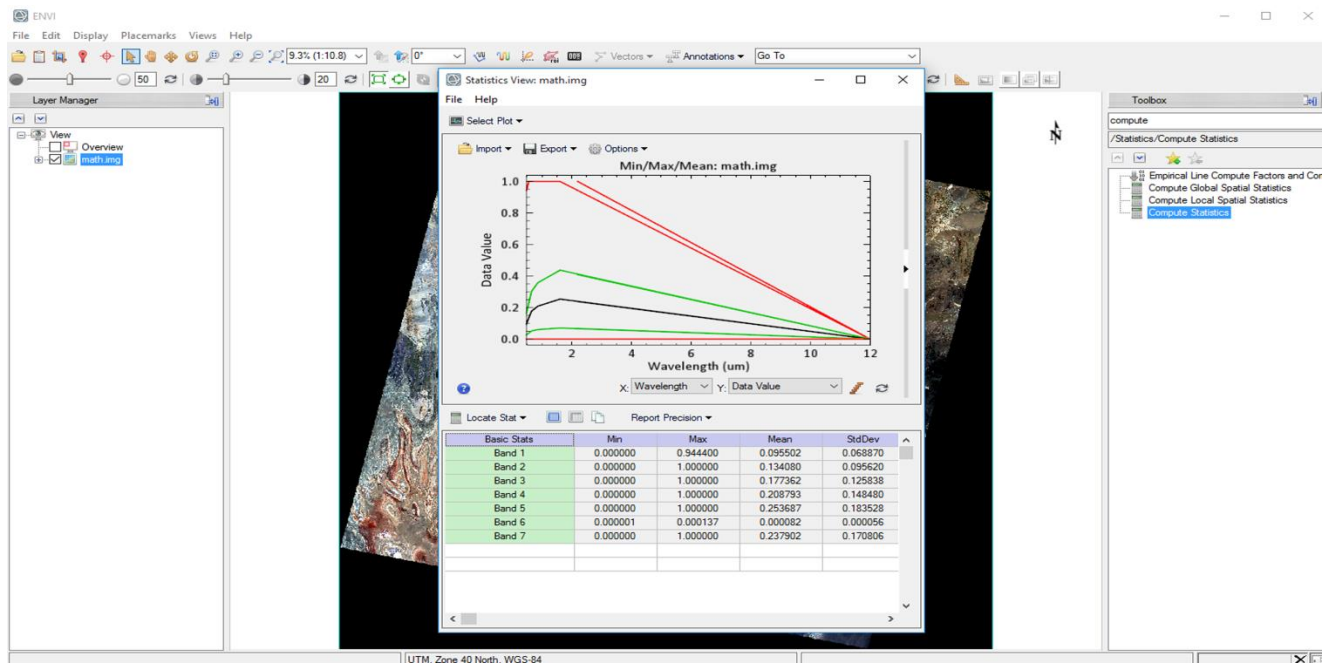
ENVI

File Edit Display Placemarks Views Help

9.3% (1:10.8) 0° Vectors Annotations Go To

50 20

Layer Manager

View
Overview
math.img

Statistics View: math.img

File Help

Select Plot

Import Export Options

Min/Max/Mean: math.img

1.0
0.8
0.6
0.4
0.2
0.0

Data Value

2 4 6 8 10 12

Wavelength (um)

X: Wavelength Y: Data Value

Locate Stat Report Precision

| Basic Stats | Min | Max | Mean | StdDev |
|---|---|---|---|---|
| Band 1 | 0.000000 | 0.944400 | 0.095502 | 0.068870 |
| Band 2 | 0.000000 | 1.000000 | 0.134080 | 0.095620 |
| Band 3 | 0.000000 | 1.000000 | 0.177362 | 0.125838 |
| Band 4 | 0.000000 | 1.000000 | 0.208793 | 0.148480 |
| Band 5 | 0.000000 | 1.000000 | 0.253687 | 0.183528 |
| Band 6 | 0.000001 | 0.000137 | 0.000082 | 0.000056 |
| Band 7 | 0.000000 | 1.000000 | 0.237902 | 0.170806 |

N

Toolbox

compute

/Statistics/Compute Statistics

Empirical Line Compute Factors and Cor
Compute Global Spatial Statistics
Compute Local Spatial Statistics
Compute Statistics

UTM, Zone 40 North, WGS-84